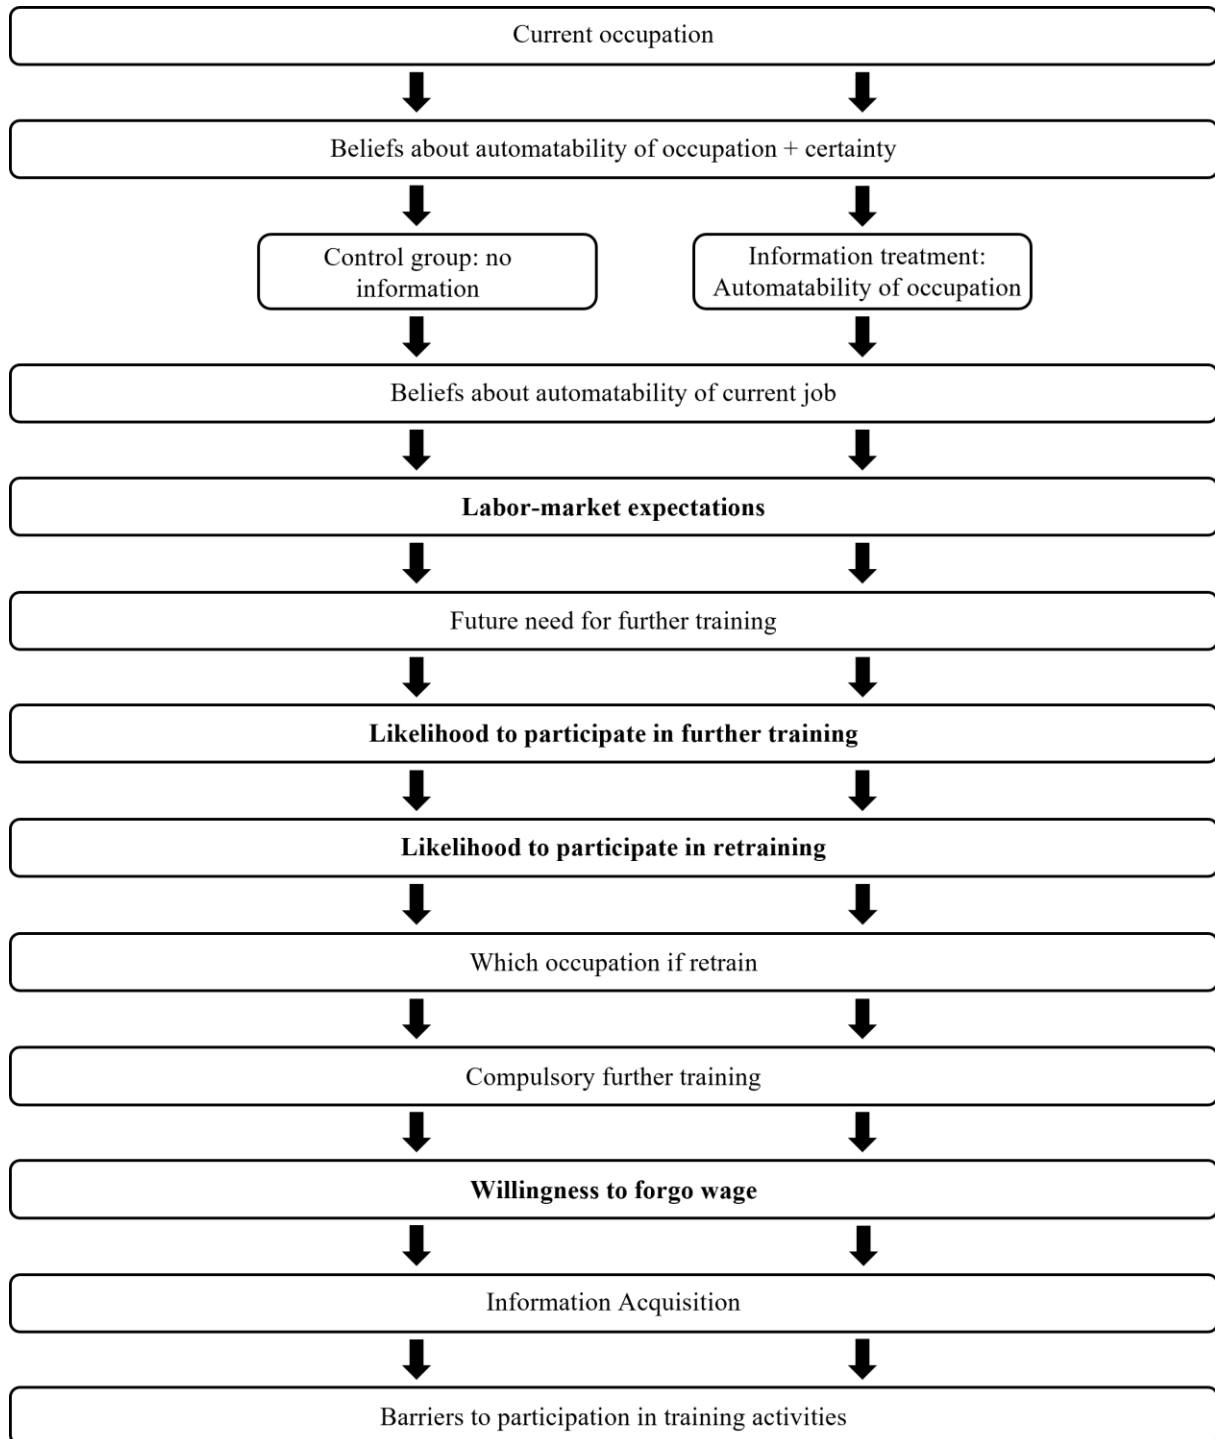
Current occupation

Beliefs about automatability of occupation + certainty

Control group: no information

Information treatment: Automatability of occupation

Beliefs about automatability of current job

**Labor-market expectations**

Future need for further training

**Likelihood to participate in further training**

**Likelihood to participate in retraining**

Which occupation if retrain

Compulsory further training

**Willingness to forgo wage**

Information Acquisition

Barriers to participation in training activities